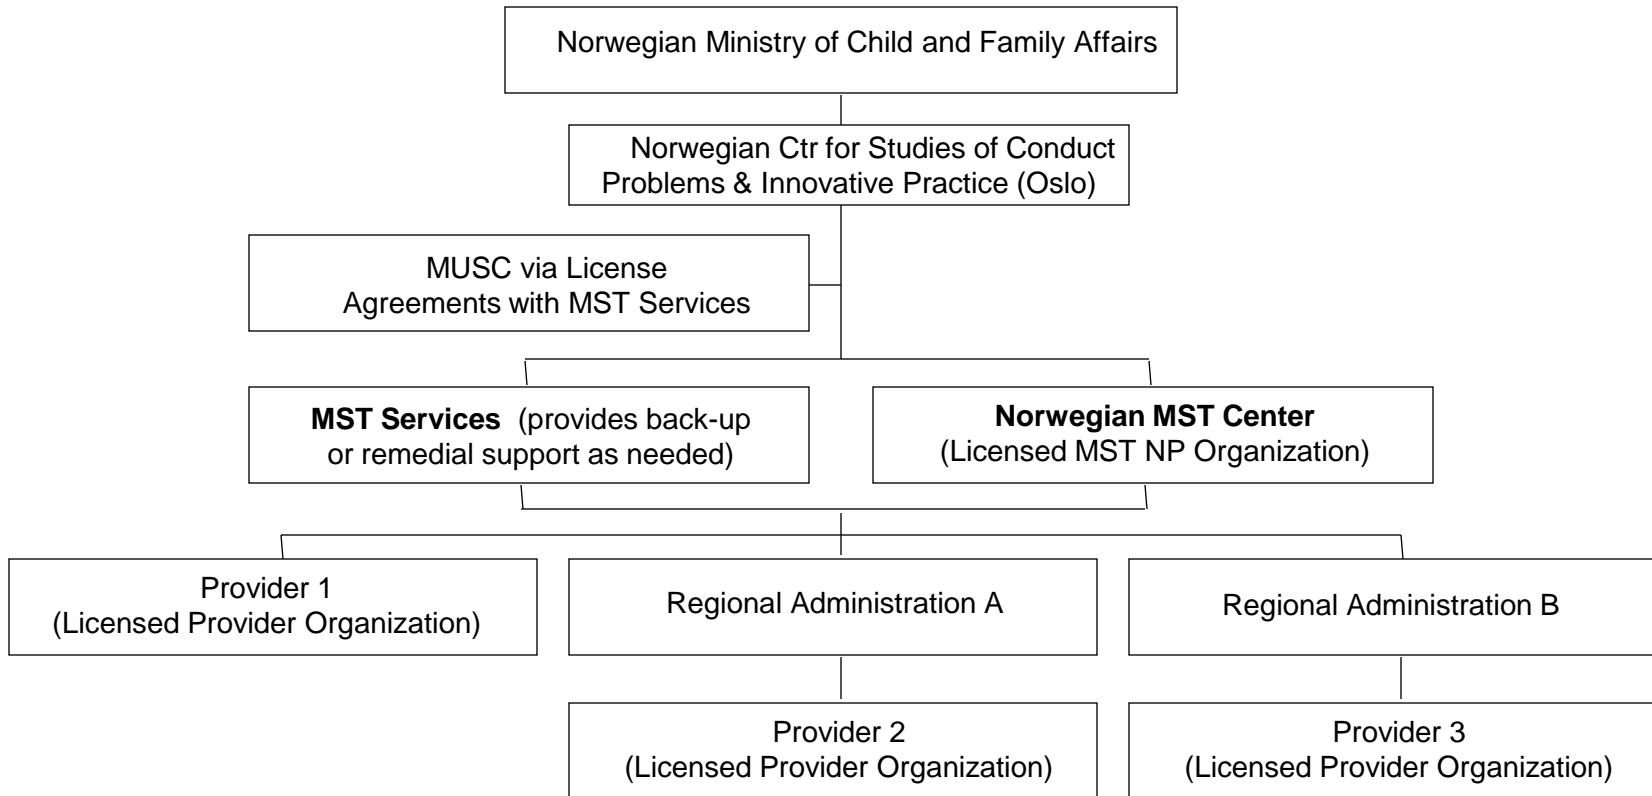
Norwegian Ministry of Child and Family Affairs

Norwegian Ctr for Studies of Conduct Problems & Innovative Practice (Oslo)

MUSC via License Agreements with MST Services

**MST Services** (provides back-up or remedial support as needed)

**Norwegian MST Center** (Licensed MST NP Organization)

Provider 1 (Licensed Provider Organization)

Regional Administration A

Regional Administration B

Provider 2 (Licensed Provider Organization)

Provider 3 (Licensed Provider Organization)